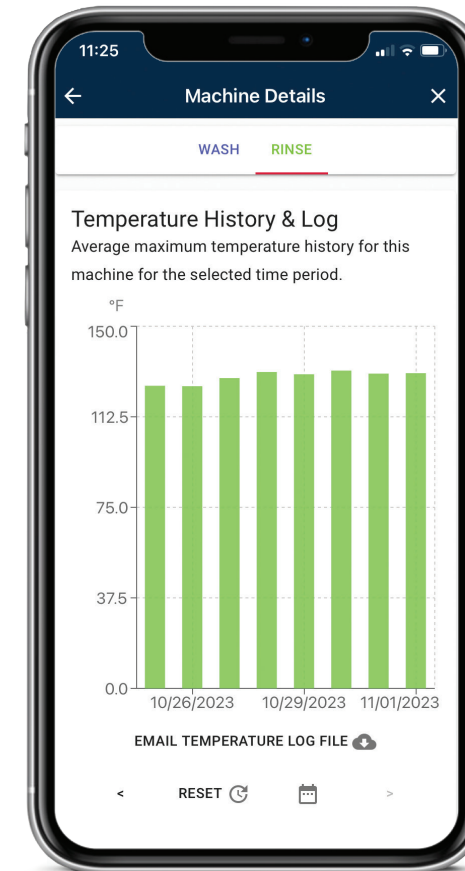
11:25

Machine Details

WASH RINSE

Temperature History & Log

Average maximum temperature history for this machine for the selected time period.

°F

150.0

112.5

75.0

37.5

0.0

10/26/2023 10/29/2023 11/01/2023

EMAIL TEMPERATURE LOG FILE

<

RESET

>